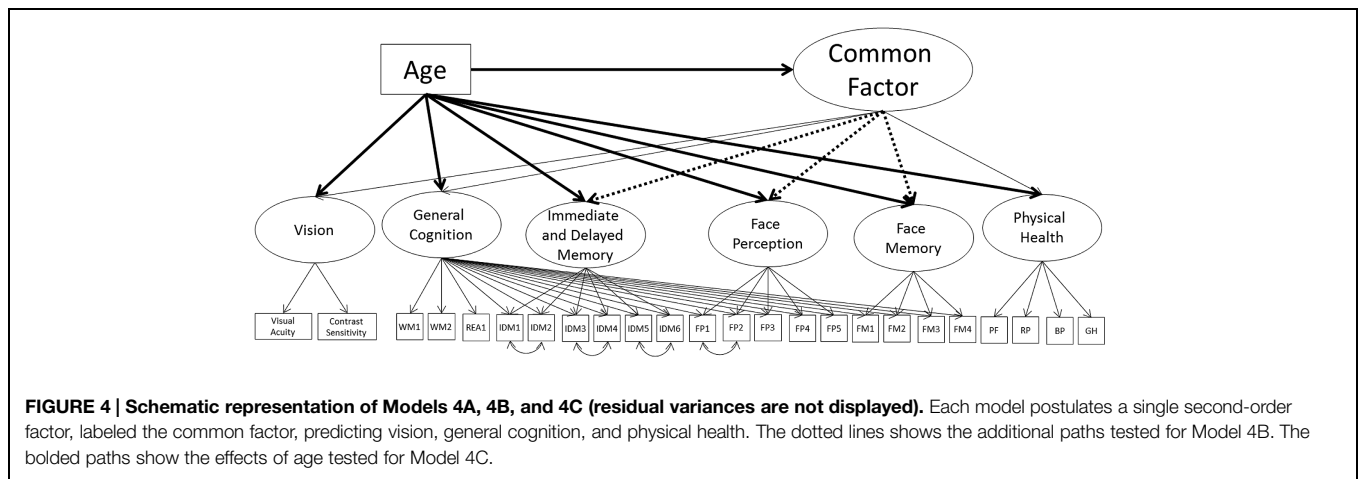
Age

Common Factor

Vision

General Cognition

Immediate and Delayed Memory

Face Perception

Face Memory

Physical Health

Visual Acuity

Contrast Sensitivity

WM1

WM2

REA1

IDM1

IDM2

IDM3

IDM4

IDM5

IDM6

FP1

FP2

FP3

FP4

FP5

FM1

FM2

FM3

FM4

PF

RP

BP

GH

**FIGURE 4 | Schematic representation of Models 4A, 4B, and 4C (residual variances are not displayed).** Each model postulates a single second-order factor, labeled the common factor, predicting vision, general cognition, and physical health. The dotted lines shows the additional paths tested for Model 4B. The bolded paths show the effects of age tested for Model 4C.